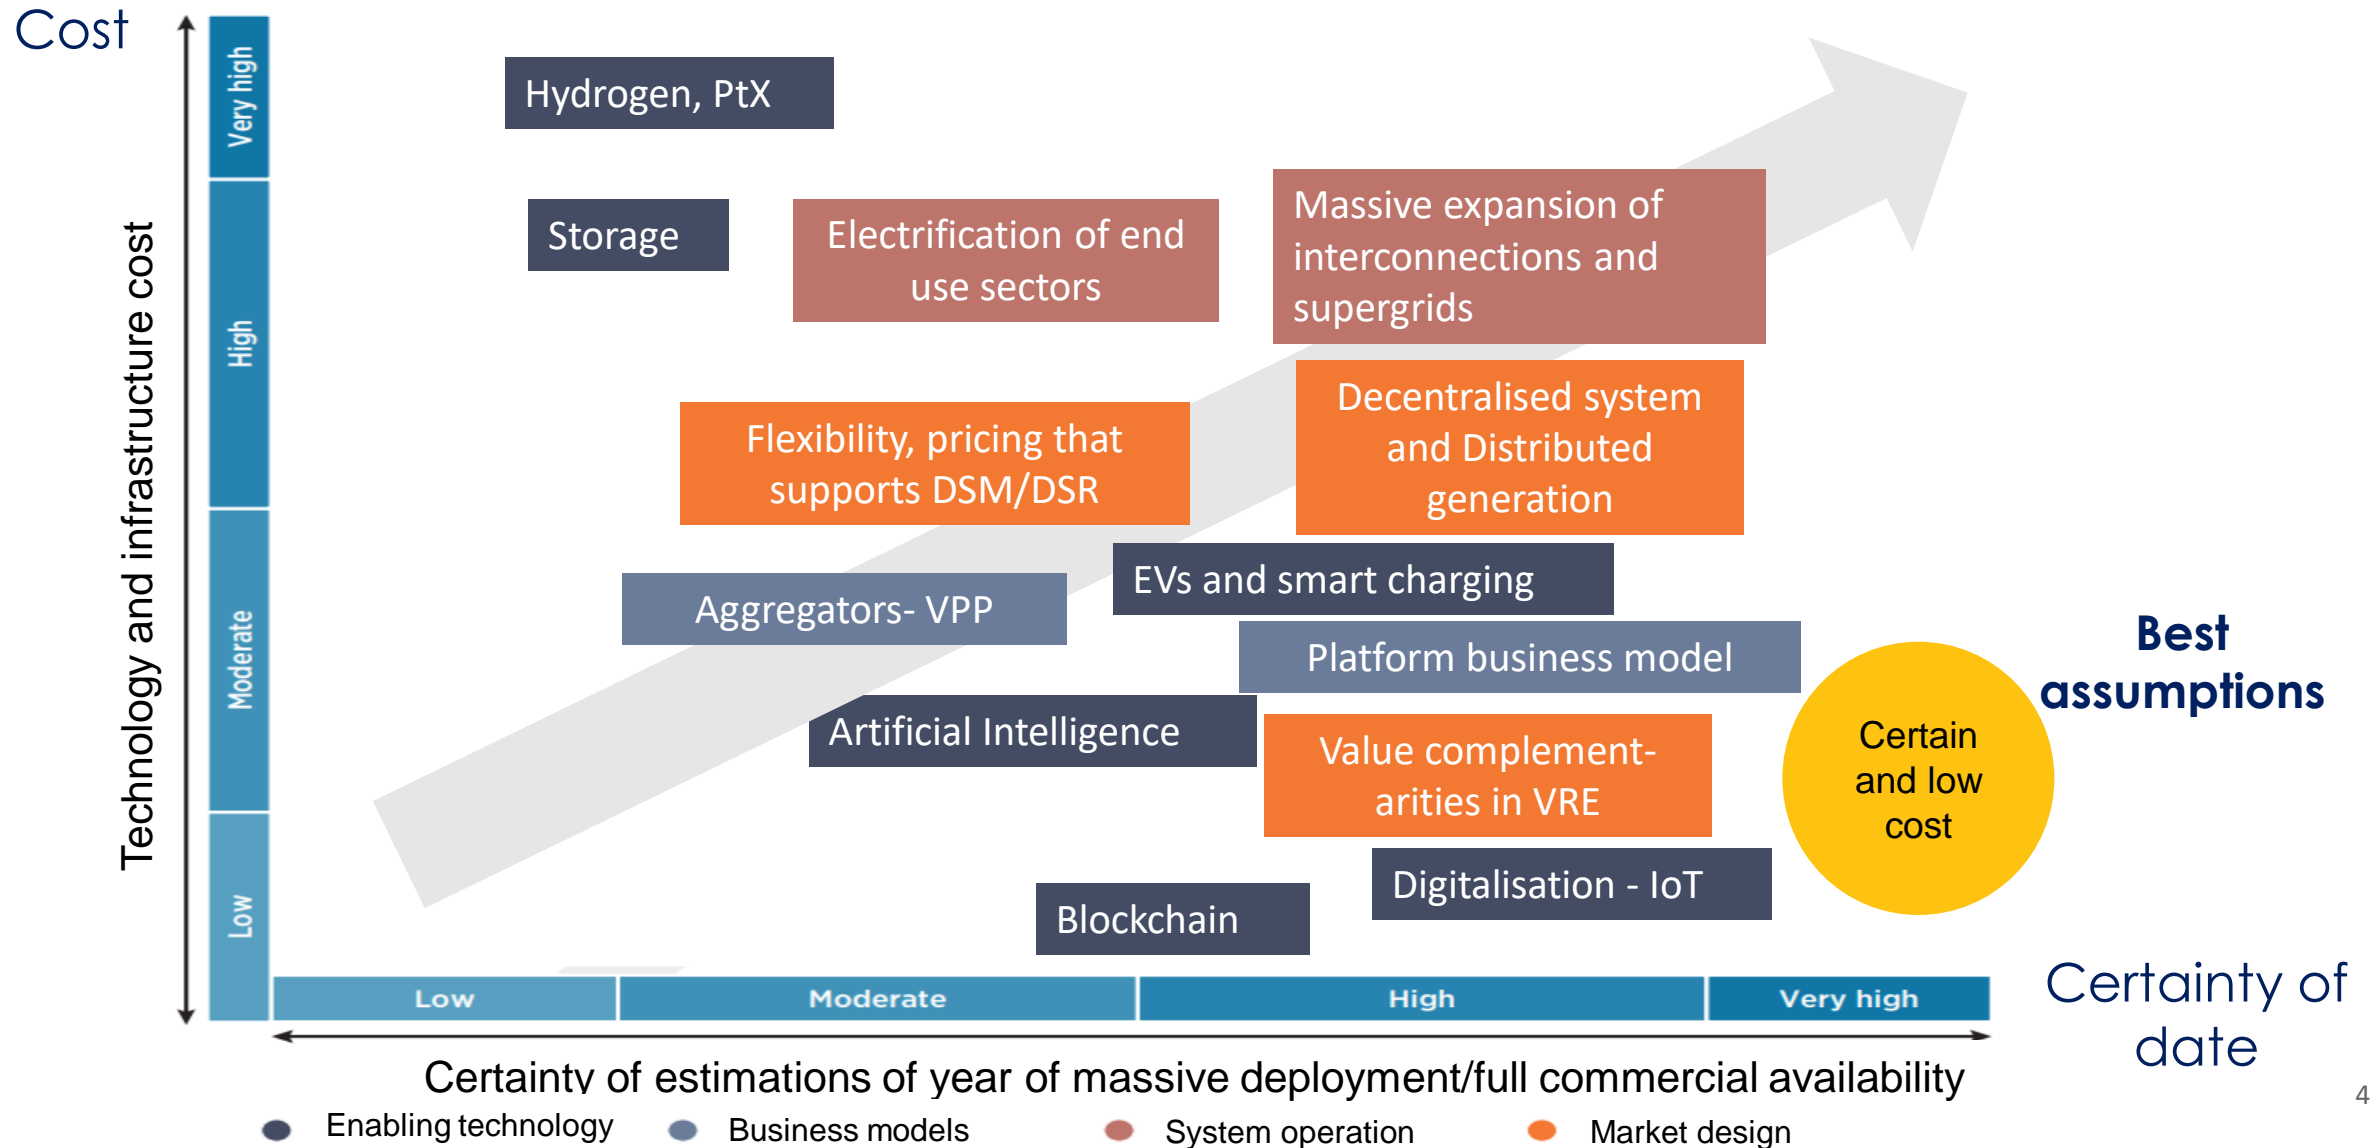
Cost

Technology and infrastructure cost

Very high

High

Moderate

Low

Hydrogen, PtX

Storage

Electrification of end use sectors

Massive expansion of interconnections and supergrids

Flexibility, pricing that supports DSM/DSR

Decentralised system and Distributed generation

Aggregators- VPP

EVs and smart charging

Platform business model

Artificial Intelligence

Value complementarities in VRE

Digitalisation - IoT

Blockchain

Best assumptions

Certain and low cost

Low

Moderate

High

Very high

Certainty of date

Certainty of estimations of year of massive deployment/full commercial availability

Enabling technology

Business models

System operation

Market design

4